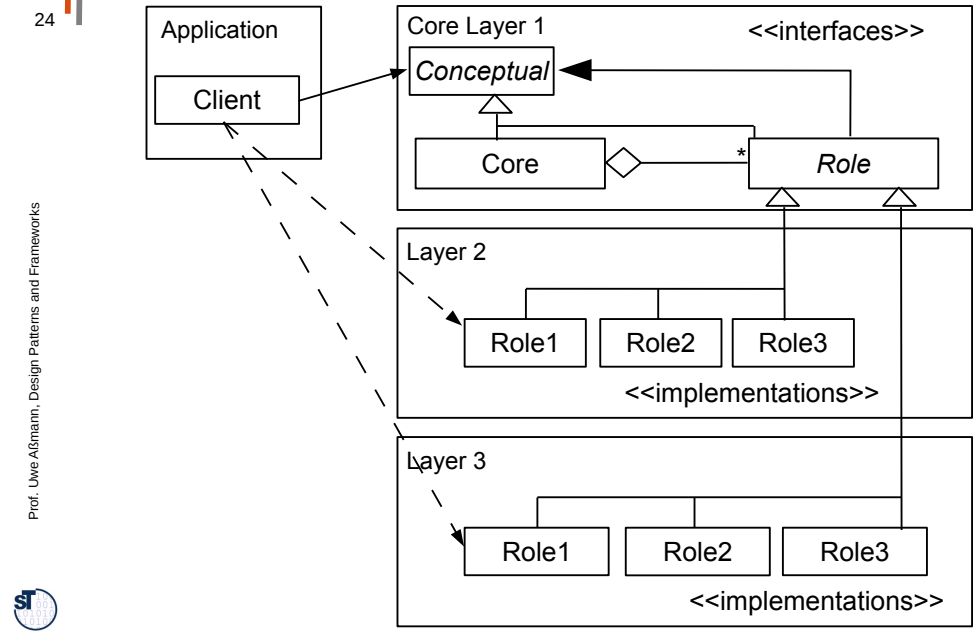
24

Prof. Uwe Aßmann, Design Patterns and Frameworks

Application

Client

Core Layer 1

<<interfaces>>

*Conceptual*

Core

*

*Role*

Layer 2

Role1

Role2

Role3

<<implementations>>

Layer 3

Role1

Role2

Role3

<<implementations>>

ST